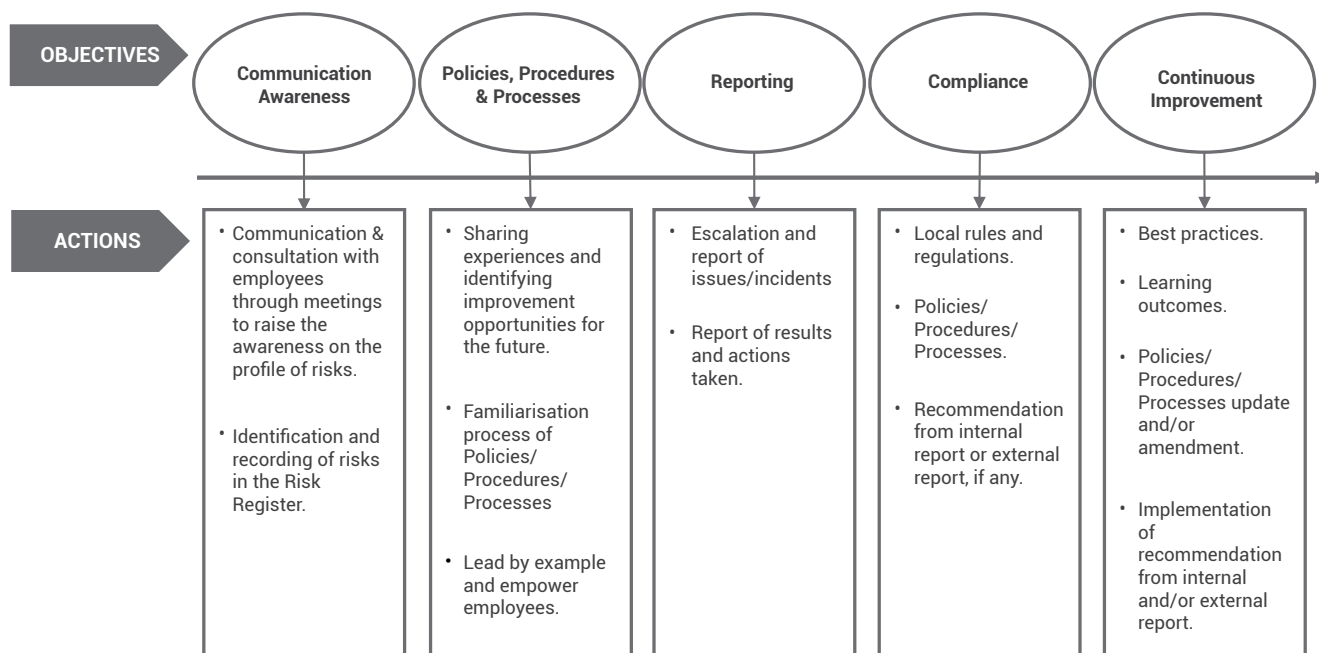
OBJECTIVES

Communication Awareness

Policies, Procedures & Processes

Reporting

Compliance

Continuous Improvement

ACTIONS

• Communication & consultation with employees through meetings to raise the awareness on the profile of risks.

• Identification and recording of risks in the Risk Register.

• Sharing experiences and identifying improvement opportunities for the future.

• Familiarisation process of Policies/ Procedures/ Processes

• Lead by example and empower employees.

• Escalation and report of issues/incidents

• Report of results and actions taken.

• Local rules and regulations.

• Policies/ Procedures/ Processes.

• Recommendation from internal report or external report, if any.

• Best practices.

• Learning outcomes.

• Policies/ Procedures/ Processes update and/or amendment.

• Implementation of recommendation from internal and/or external report.